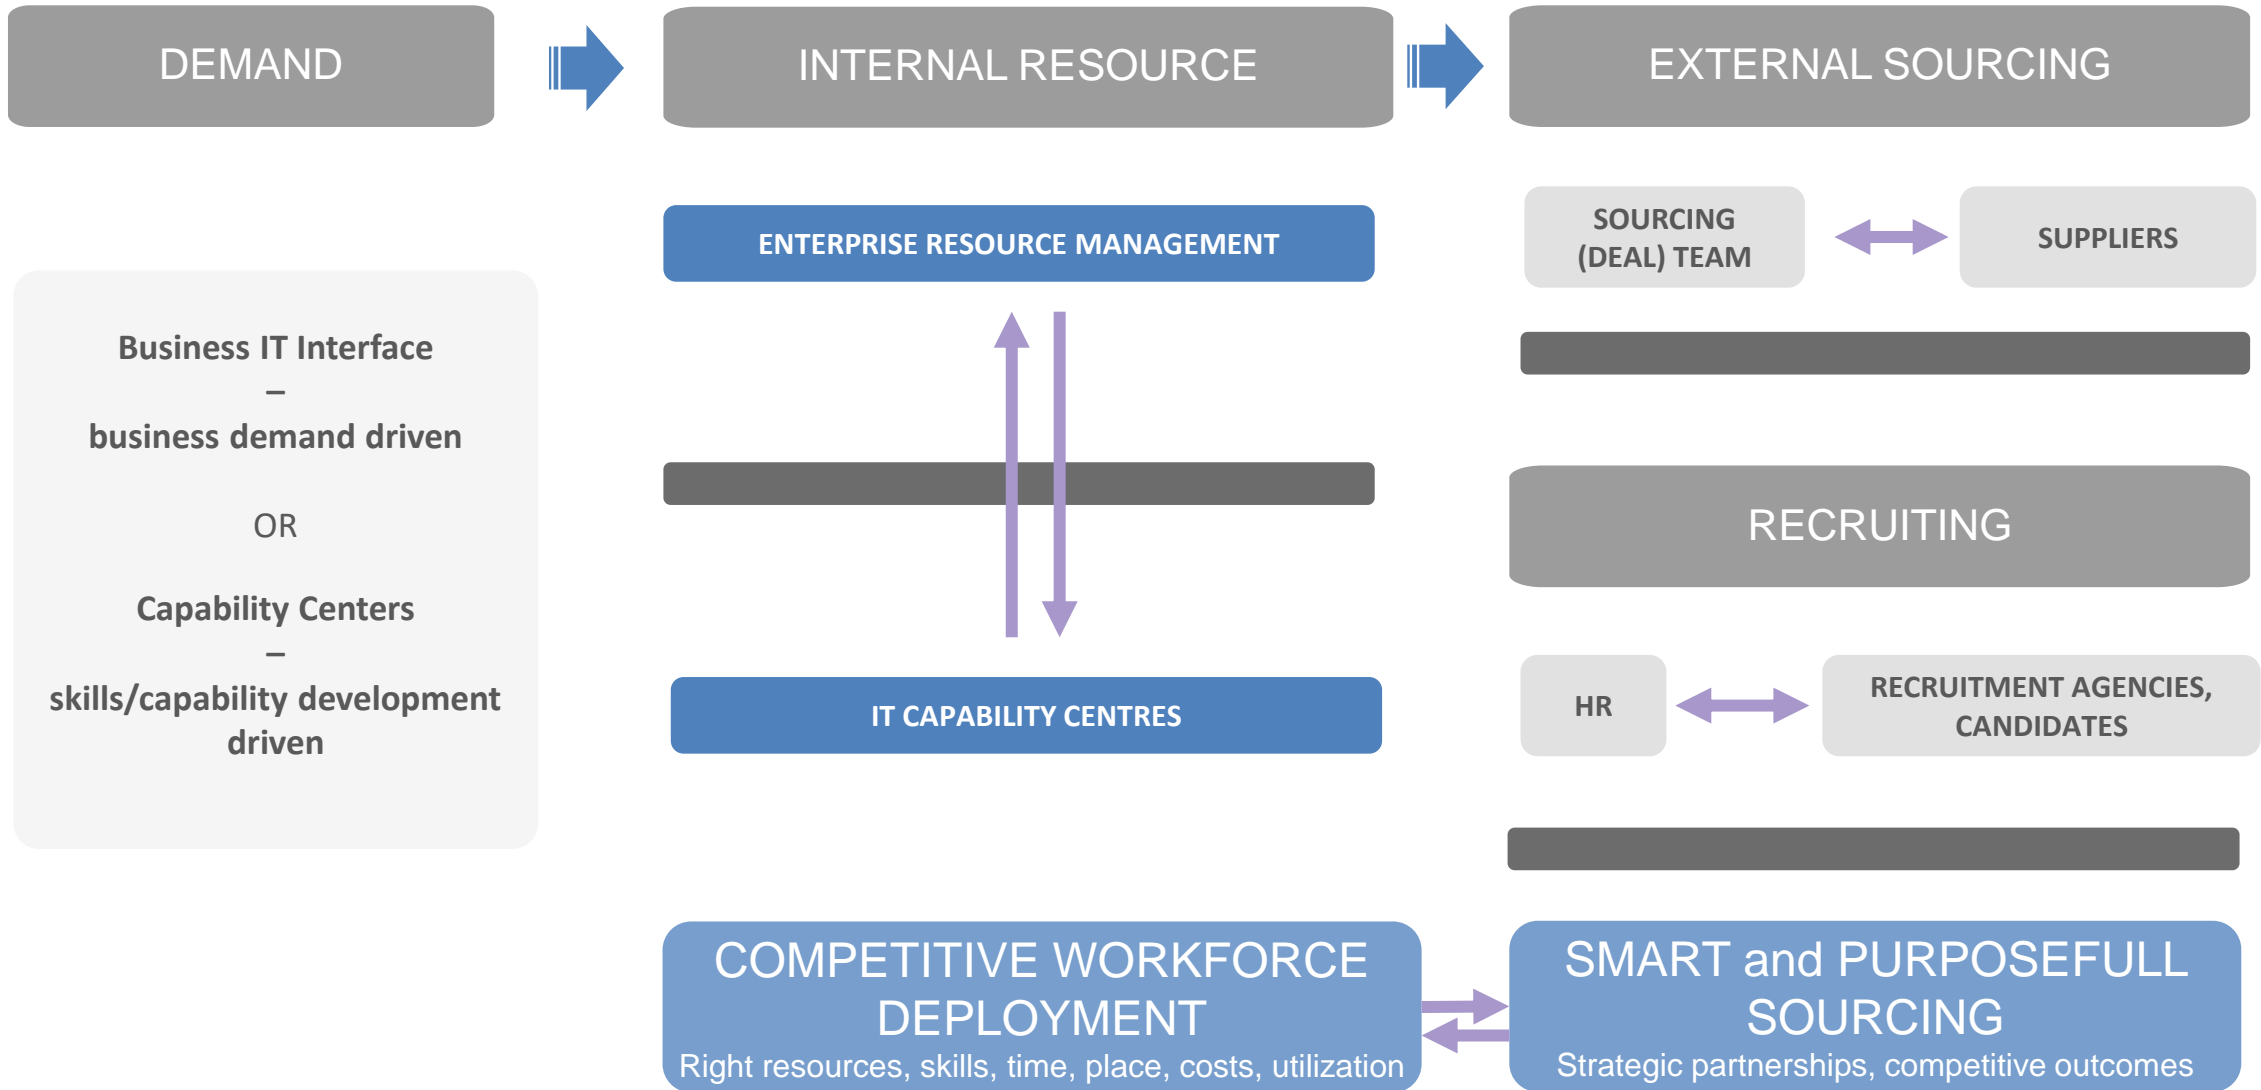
DEMAND

INTERNAL RESOURCE

EXTERNAL SOURCING

ENTERPRISE RESOURCE MANAGEMENT

SOURCING (DEAL) TEAM

SUPPLIERS

Business IT Interface
–
business demand driven

OR

Capability Centers
–
skills/capability development driven

RECRUITING

IT CAPABILITY CENTRES

HR

RECRUITMENT AGENCIES, CANDIDATES

COMPETITIVE WORKFORCE DEPLOYMENT
Right resources, skills, time, place, costs, utilization

SMART and PURPOSEFULL SOURCING
Strategic partnerships, competitive outcomes